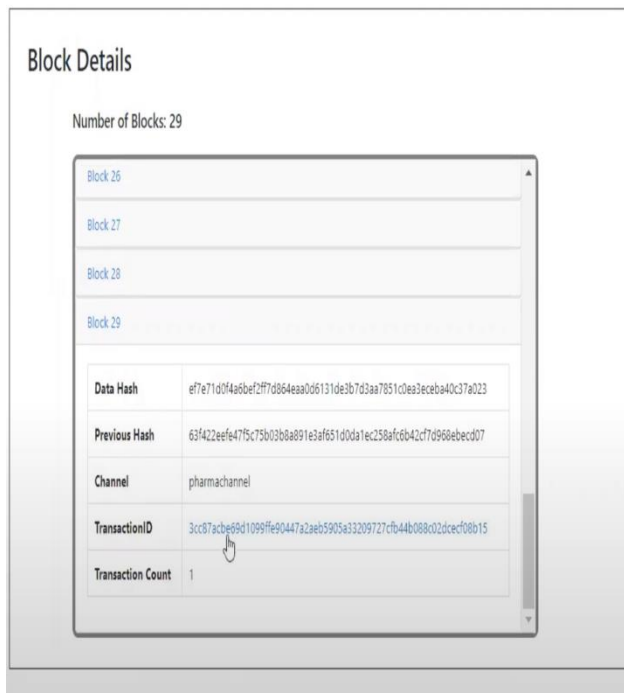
Block Details

Number of Blocks: 29

Block 26

Block 27

Block 28

Block 29

| Data Hash | ef7e71d0f4a6bef2ff7d864eaa0d6131de3b7d3aa7851c0ea3eceba40c37a023 |
|---|---|
| Previous Hash | 63f422eefe47f5c75b03b8a891e3af651d0da1ec258afc6b42cf7d968ebecd07 |
| Channel | pharmachannel |
| TransactionID | 3cc87acbe69d1099ffe90447a2aeb5905a33209727cfb44b088c02dcecf08b15 |
| Transaction Count | 1 |